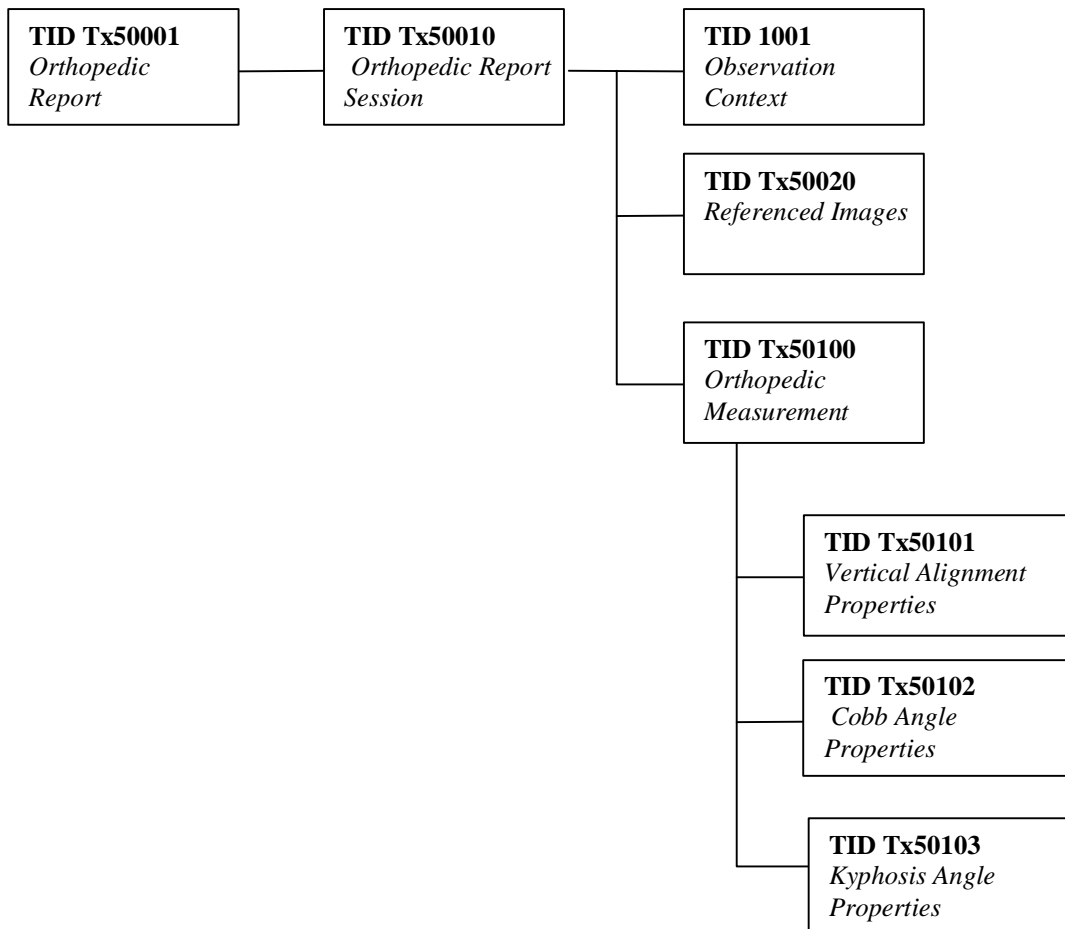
TID Tx50001
Orthopedic Report

TID Tx50010
Orthopedic Report Session

TID 1001
Observation Context

TID Tx50020
Referenced Images

TID Tx50100
Orthopedic Measurement

TID Tx50101
Vertical Alignment Properties

TID Tx50102
Cobb Angle Properties

TID Tx50103
Kyphosis Angle Properties